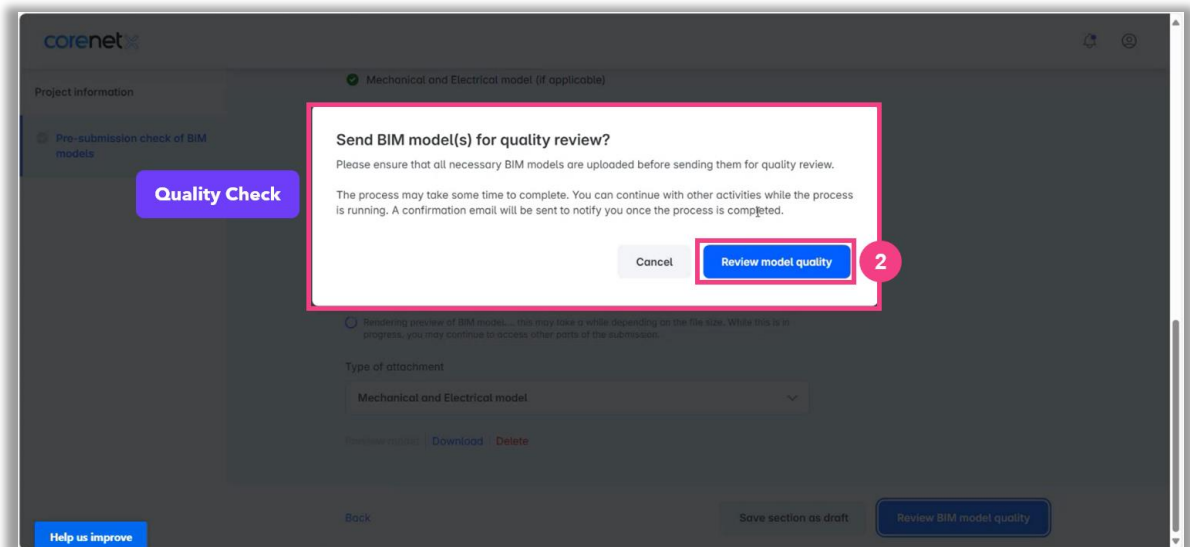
corenet

Project information

Pre-submission check of BIM models

Quality Check

Mechanical and Electrical model (if applicable)

Send BIM model(s) for quality review?

Please ensure that all necessary BIM models are uploaded before sending them for quality review.

The process may take some time to complete. You can continue with other activities while the process is running. A confirmation email will be sent to notify you once the process is completed.

Cancel

Review model quality

2

Rendering preview of BIM model.... this may take a while depending on the file size. While this is in progress, you may continue to access other parts of the submission.

Type of attachment

Mechanical and Electrical model

Preview model | Download | Delete

Help us improve

Back

Save section as draft

Review BIM model quality